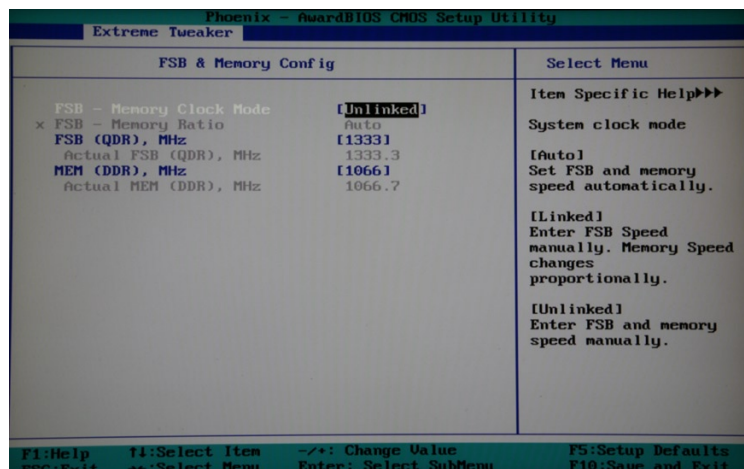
Phoenix - AwardBIOS CMOS Setup Utility
Extreme Tweaker

FSB & Memory Config

Select Menu

FSB - Memory Clock Mode [Unlinked]
x FSB - Memory Ratio Auto
FSB (QDR), MHz [1333]
Actual FSB (QDR), MHz 1333.3
MEM (DDR), MHz [1066]
Actual MEM (DDR), MHz 1066.7

Item Specific Help▶▶▶

System clock mode

[Auto]
Set FSB and memory speed automatically.

[Linked]
Enter FSB Speed manually. Memory Speed changes proportionally.

[Unlinked]
Enter FSB and memory speed manually.

F1:Help ↑↓:Select Item -/+: Change Value F5:Setup Defaults
ESC:Exit ←→:Select Menu Enter: Select SubMenu F10:Save and Exit